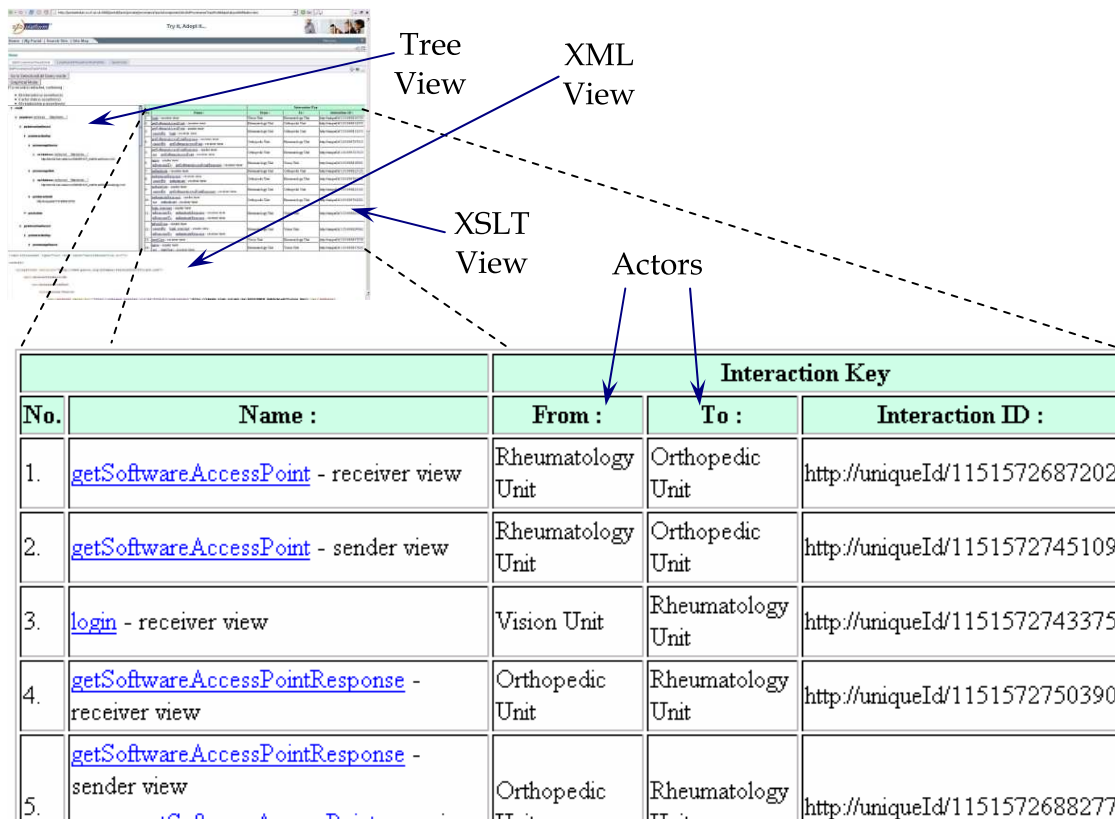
Try it, Adopt it...

Tree View

XML View

XSLT View

Actors

| | Interaction Key | | |
|---|---|---|---|
| No. | Name : | From : | To : | Interaction ID : |
| 1. | getSoftwareAccessPoint - receiver view | Rheumatology Unit | Orthopedic Unit | http://uniqueId/1151572687202 |
| 2. | getSoftwareAccessPoint - sender view | Rheumatology Unit | Orthopedic Unit | http://uniqueId/1151572745109 |
| 3. | login - receiver view | Vision Unit | Rheumatology Unit | http://uniqueId/1151572743375 |
| 4. | getSoftwareAccessPointResponse - receiver view | Orthopedic Unit | Rheumatology Unit | http://uniqueId/1151572750390 |
| 5. | getSoftwareAccessPointResponse - sender view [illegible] | Orthopedic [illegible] | Rheumatology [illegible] | http://uniqueId/1151572688277 |